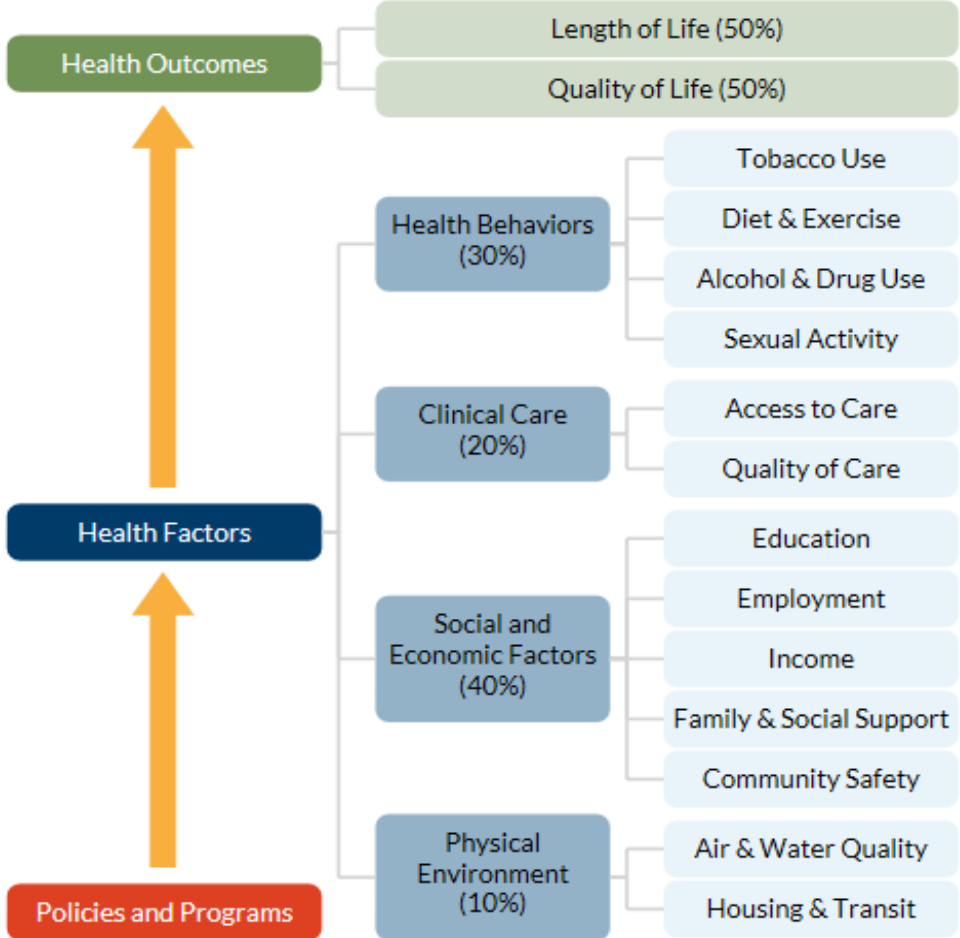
Health Outcomes

Length of Life (50%)

Quality of Life (50%)

Health Behaviors (30%)

Tobacco Use

Diet & Exercise

Alcohol & Drug Use

Sexual Activity

Clinical Care (20%)

Access to Care

Quality of Care

Health Factors

Social and Economic Factors (40%)

Education

Employment

Income

Family & Social Support

Community Safety

Physical Environment (10%)

Air & Water Quality

Housing & Transit

Policies and Programs